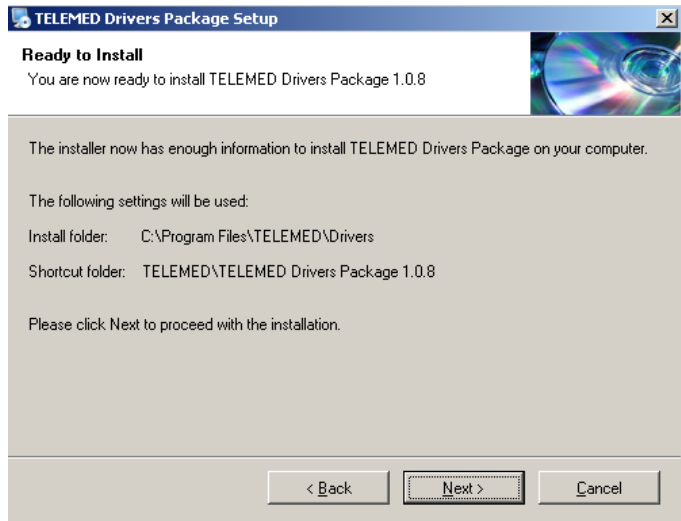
TELEMED Drivers Package Setup

Ready to Install
You are now ready to install TELEMED Drivers Package 1.0.8

The installer now has enough information to install TELEMED Drivers Package on your computer.

The following settings will be used:

Install folder: C:\Program Files\TELEMED\Drivers

Shortcut folder: TELEMED\TELEMED Drivers Package 1.0.8

Please click Next to proceed with the installation.

< Back | Next > | Cancel